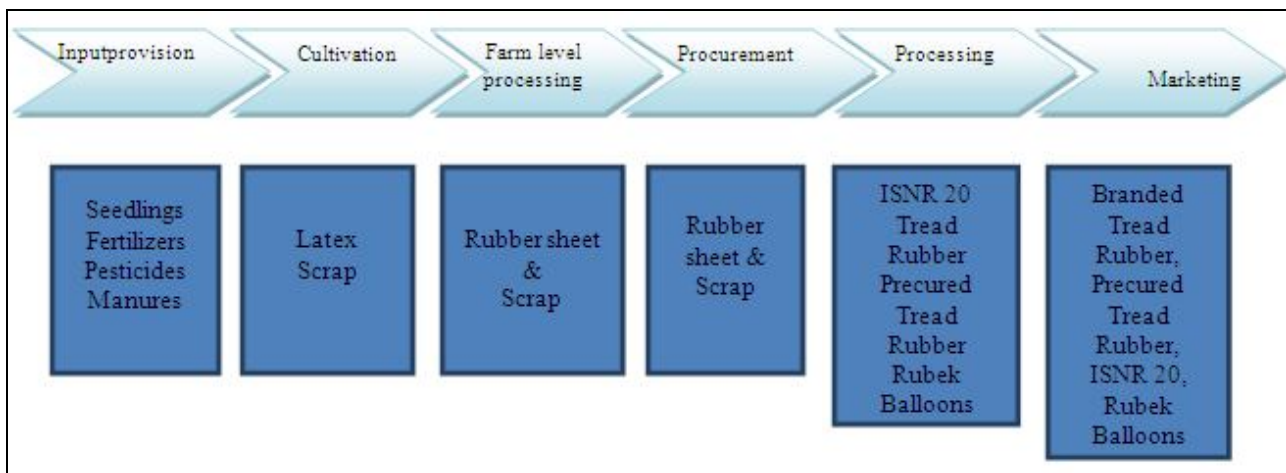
Inputprovision

Cultivation

Farm level processing

Procurement

Processing

Marketing

Seedlings Fertilizers Pesticides Manures

Latex Scrap

Rubber sheet & Scrap

Rubber sheet & Scrap

ISNR 20 Tread Rubber Precured Tread Rubber Rubek Balloons

Branded Tread Rubber, Precured Tread Rubber, ISNR 20, Rubek Balloons